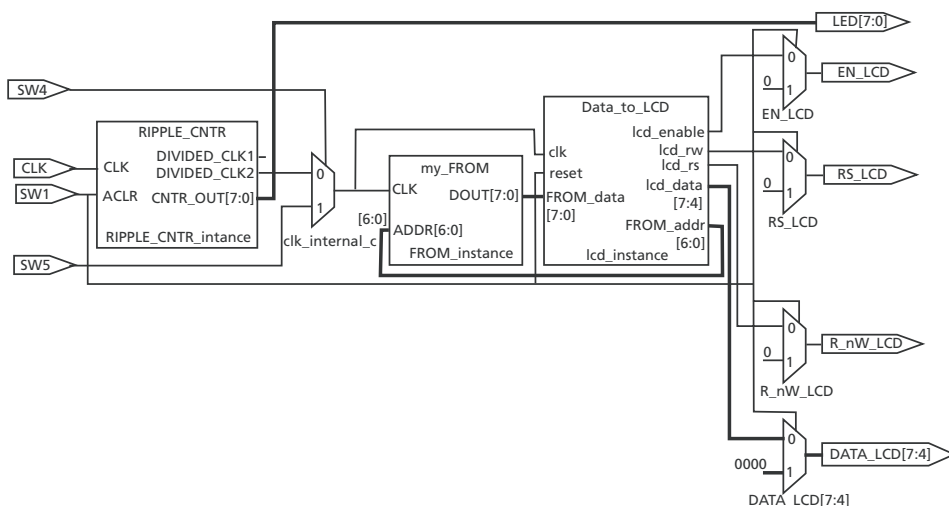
LED[7:0]

SW4

CLK

SW1

SW5

RIPPLE_CNTR

CLK

ACLR

DIVIDED_CLK1

DIVIDED_CLK2

CNTR_OUT[7:0]

RIPPLE_CNTR_intance

0

1

clk_internal_c

my_FROM

CLK

DOUT[7:0]

[6:0]

ADDR[6:0]

FROM_instance

Data_to_LCD

clk

reset

FROM_data

[7:0]

lcd_enable

lcd_rw

lcd_rs

lcd_data

[7:4]

FROM_addr

[6:0]

lcd_instance

0

0

1

EN_LCD

EN_LCD

0

0

1

RS_LCD

RS_LCD

0

0

1

R_nW_LCD

R_nW_LCD

0

0000

1

DATA_LCD[7:4]

DATA_LCD[7:4]